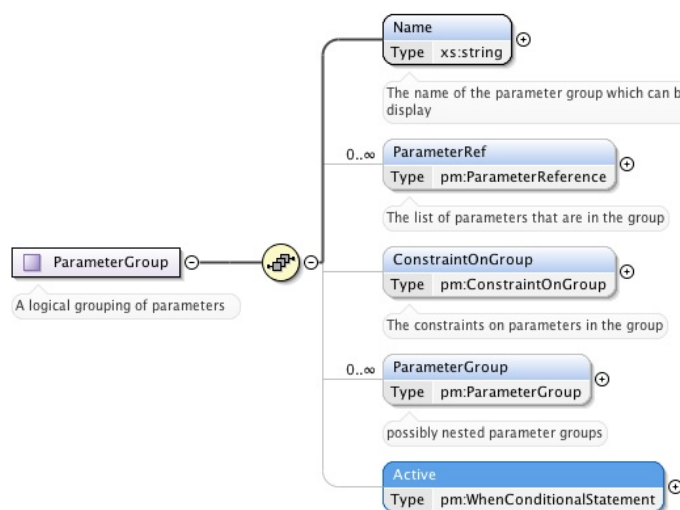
Name
Type xs:string

The name of the parameter group which can b display

0..∞

ParameterRef
Type pm:ParameterReference

The list of parameters that are in the group

ParameterGroup

A logical grouping of parameters

ConstraintOnGroup
Type pm:ConstraintOnGroup

The constraints on parameters in the group

0..∞

ParameterGroup
Type pm:ParameterGroup

possibly nested parameter groups

Active
Type pm:WhenConditionalStatement